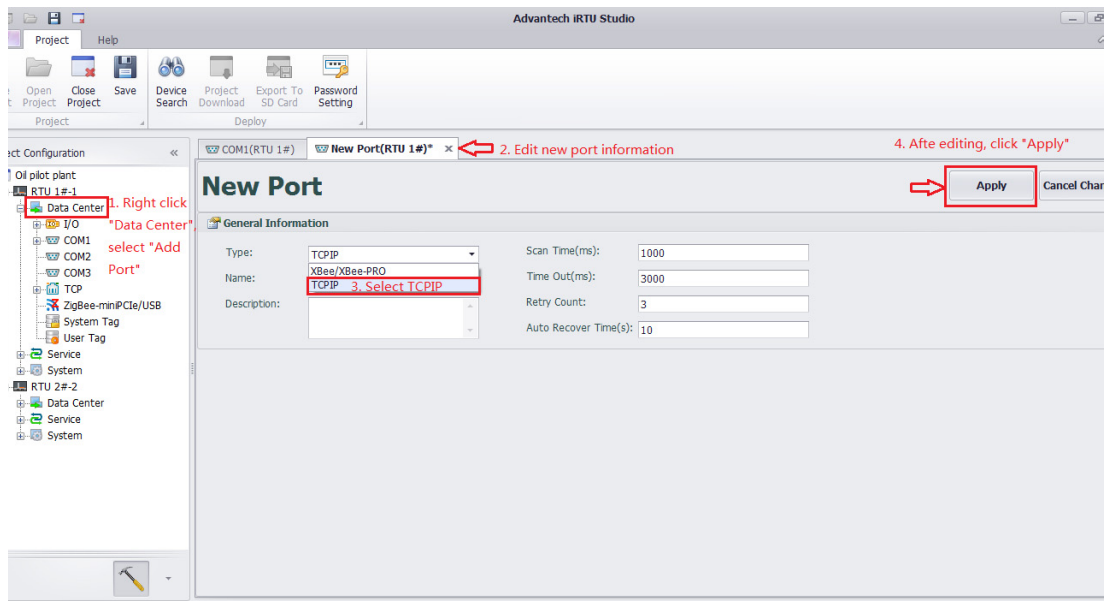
Advantech iRTU Studio

Project Help

Open Project Close Project Save

Project

Device Search Project Download Export To SD Card Password Setting

Deploy

ect Configuration «

Oil pilot plant

RTU 1#-1

Data Center

I/O

COM1

COM2

COM3

TCP

ZigBee-miniPCIe/USB

System Tag

User Tag

Service

System

RTU 2#-2

Data Center

Service

System

1. Right click "Data Center", select "Add Port"

COM1(RTU 1#) New Port(RTU 1#)* ×

2. Edit new port information

4. Afte editing, click "Apply"

New Port

Apply Cancel Chan

General Information

Type: TCPIP

XBee/XBee-PRO

TCPIP 3. Select TCPIP

Name:

Description:

Scan Time(ms): 1000

Time Out(ms): 3000

Retry Count: 3

Auto Recover Time(s): 10